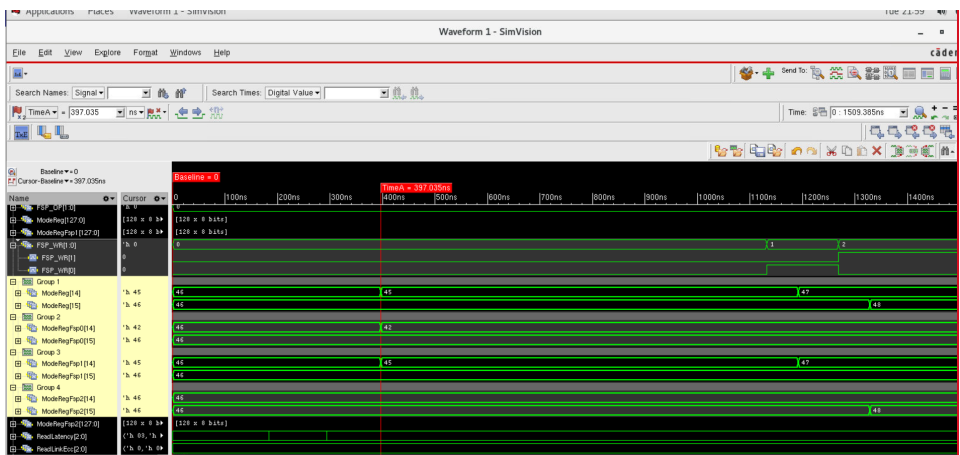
Applications Places Waveform 1 - SimVision Tue 21:59

Waveform 1 - SimVision

File Edit View Explore Format Windows Help

cāder

Send To:

Search Names: Signal Search Times: Digital Value

TimeA = 397.035 ns

Time: 0 : 1509.385ns

Baseline = 0
Cursor-Baseline = 397.035ns

Baseline = 0

TimeA = 397.035ns

Name Cursor

0 100ns 200ns 300ns 400ns 500ns 600ns 700ns 800ns 900ns 1000ns 1100ns 1200ns 1300ns 1400ns

| Name | Cursor | |
|---|---|---|
| FSP_DIP[1:0] | 'h 0 | 0 |
| ModeReg[127:0] | [128 x 8 b | [128 x 8 bits] |
| ModeRegFsp1[127:0] | [128 x 8 b | [128 x 8 bits] |
| FSP_WR[1:0] | 'h 0 | 0 1 2 |
| FSP_WR[1] | 0 | |
| FSP_WR[0] | 0 | |
| Group 1 | | |
| ModeReg[14] | 'h 45 | 46 45 47 |
| ModeReg[15] | 'h 46 | 46 48 |
| Group 2 | | |
| ModeRegFsp0[14] | 'h 42 | 46 42 |
| ModeRegFsp0[15] | 'h 46 | 46 |
| Group 3 | | |
| ModeRegFsp1[14] | 'h 45 | 46 45 47 |
| ModeRegFsp1[15] | 'h 46 | 46 |
| Group 4 | | |
| ModeRegFsp2[14] | 'h 46 | 46 |
| ModeRegFsp2[15] | 'h 46 | 46 48 |
| ModeRegFsp2[127:0] | [128 x 8 b | [128 x 8 bits] |
| ReadLatency[2:0] | ('h 03, 'h | |
| ReadLinkEcc[2:0] | ('h 0, 'h 0 | |